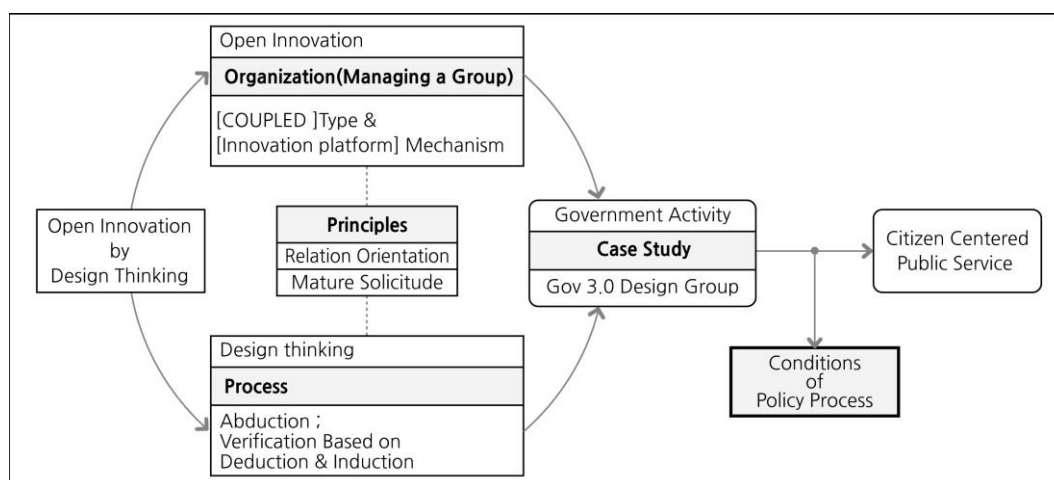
Open Innovation

Organization(Managing a Group)

[COUPLED ]Type &
[Innovation platform] Mechanism

Open Innovation
by
Design Thinking

Principles

Relation Orientation

Mature Solicitude

Design thinking

Process

Abduction ;
Verification Based on
Deduction & Induction

Government Activity

Case Study

Gov 3.0 Design Group

Citizen Centered
Public Service

Conditions
of
Policy Process